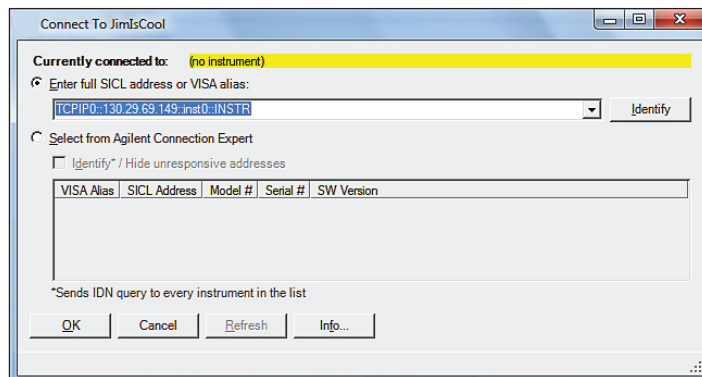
Connect To JimIsCool

Currently connected to: (no instrument)

Enter full SICL address or VISA alias:

TCPIP0::130.29.69.149::inst0::INSTR

Identify

Select from Agilent Connection Expert

Identify* / Hide unresponsive addresses

| VISA Alias | SICL Address | Model # | Serial # | SW Version |
|---|---|---|---|---|

*Sends IDN query to every instrument in the list

OK Cancel Refresh Info...